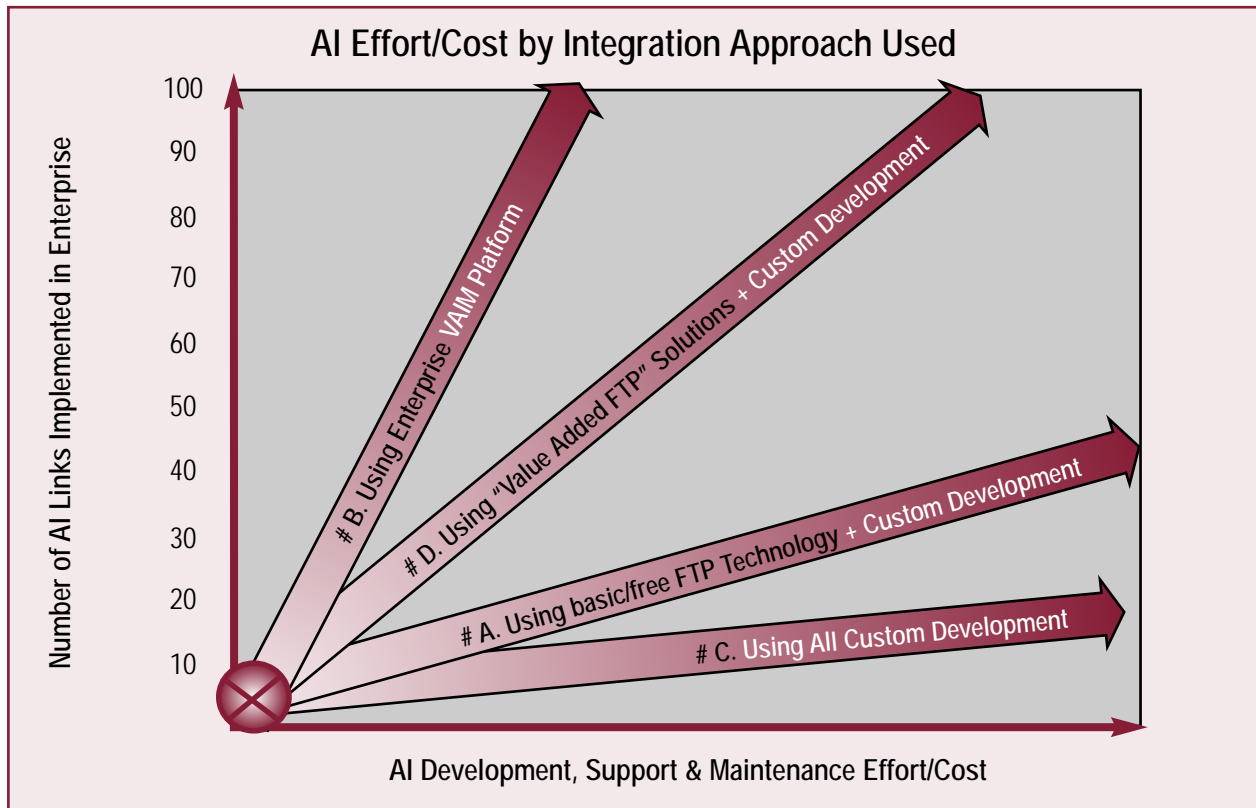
AI Effort/Cost by Integration Approach Used

Number of AI Links Implemented in Enterprise

100
90
80
70
60
50
40
30
20
10

# B. Using Enterprise VAIM Platform

# D. Using "Value Added FTP" Solutions + Custom Development

# A. Using basic/free FTP Technology + Custom Development

# C. Using All Custom Development

AI Development, Support & Maintenance Effort/Cost